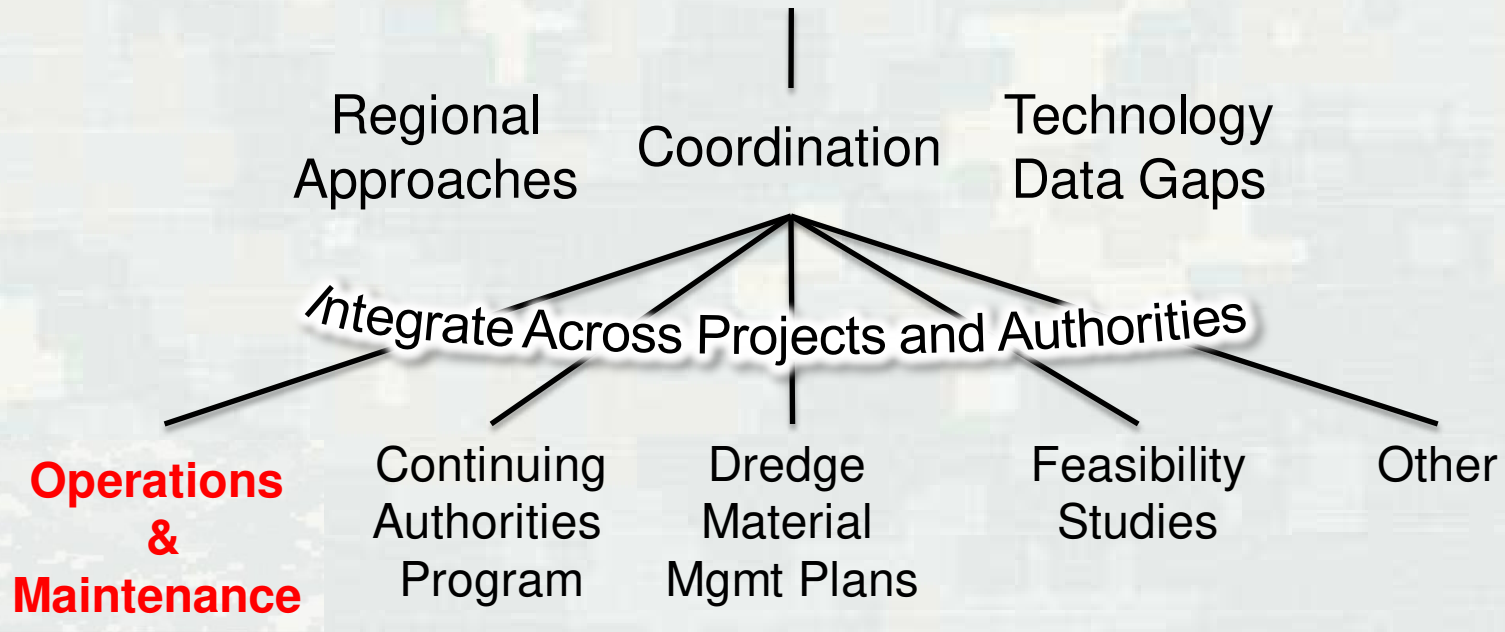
Regional Approaches

Coordination

Technology Data Gaps

Integrate Across Projects and Authorities

Operations & Maintenance

Continuing Authorities Program

Dredge Material Mgmt Plans

Feasibility Studies

Other